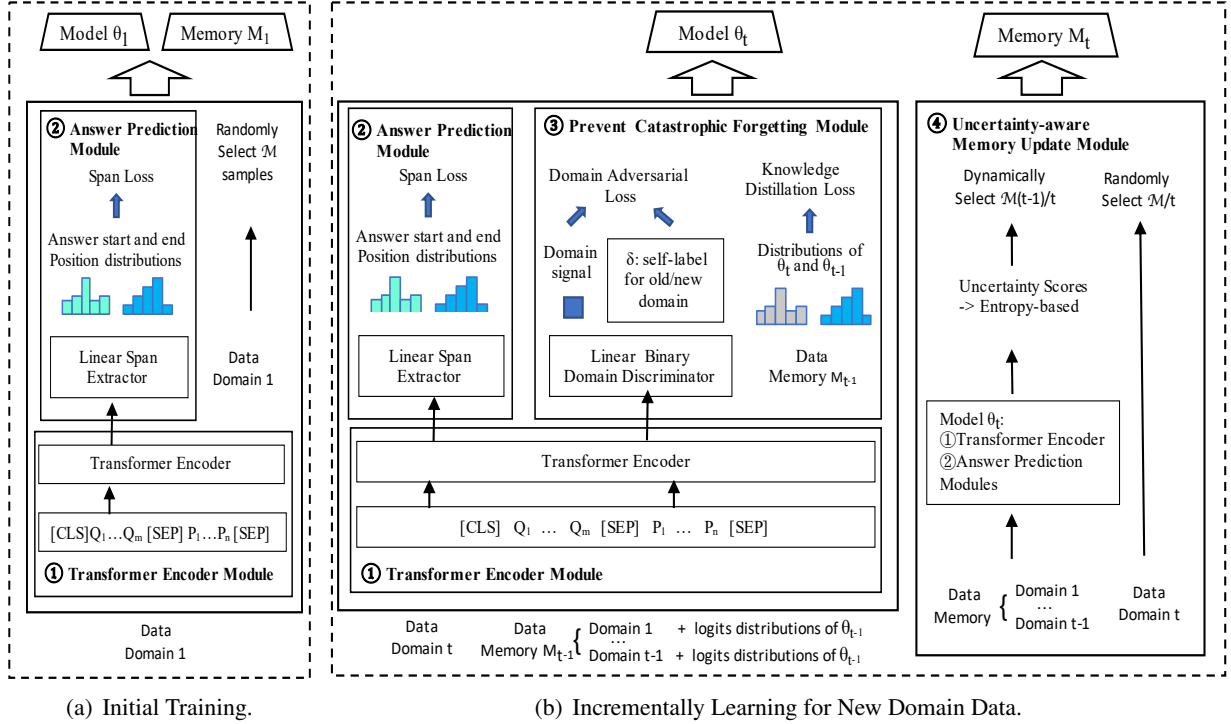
Model $\theta_1$

Memory $M_1$

② Answer Prediction Module

Span Loss

Answer start and end Position distributions

Linear Span Extractor

Randomly Select $\mathcal{M}$ samples

Data Domain 1

Transformer Encoder

[CLS]$Q_1$…$Q_m$ [SEP] $P_1$…$P_n$ [SEP]

① Transformer Encoder Module

Data Domain 1

Model $\theta_t$

② Answer Prediction Module

Span Loss

Answer start and end Position distributions

Linear Span Extractor

③ Prevent Catastrophic Forgetting Module

Domain Adversarial Loss

Knowledge Distillation Loss

Domain signal

δ: self-label for old/new domain

Distributions of $\theta_t$ and $\theta_{t-1}$

Linear Binary Domain Discriminator

Data Memory $M_{t-1}$

Transformer Encoder

[CLS] $Q_1$ … $Q_m$ [SEP] $P_1$ … $P_n$ [SEP]

① Transformer Encoder Module

Data Domain t

Data Memory $M_{t-1}$ { Domain 1 + logits distributions of $\theta_{t-1}$ … Domain t-1 + logits distributions of $\theta_{t-1}$

Memory $M_t$

④ Uncertainty-aware Memory Update Module

Dynamically Select $\mathcal{M}$(t-1)/t

Randomly Select $\mathcal{M}$/t

Uncertainty Scores -> Entropy-based

Model $\theta_t$:
①Transformer Encoder
②Answer Prediction Modules

Data Memory { Domain 1 … Domain t-1

Data Domain t

(a) Initial Training.

(b) Incrementally Learning for New Domain Data.